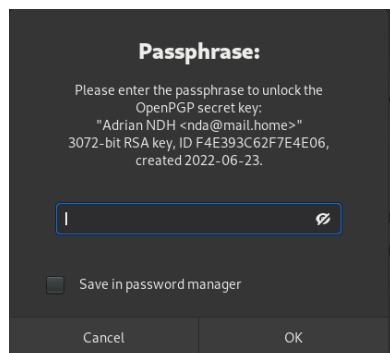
Passphrase:

Please enter the passphrase to unlock the OpenPGP secret key:
"Adrian NDH <nda@mail.home>"
3072-bit RSA key, ID F4E393C62F7E4E06,
created 2022-06-23.

Save in password manager

Cancel

OK